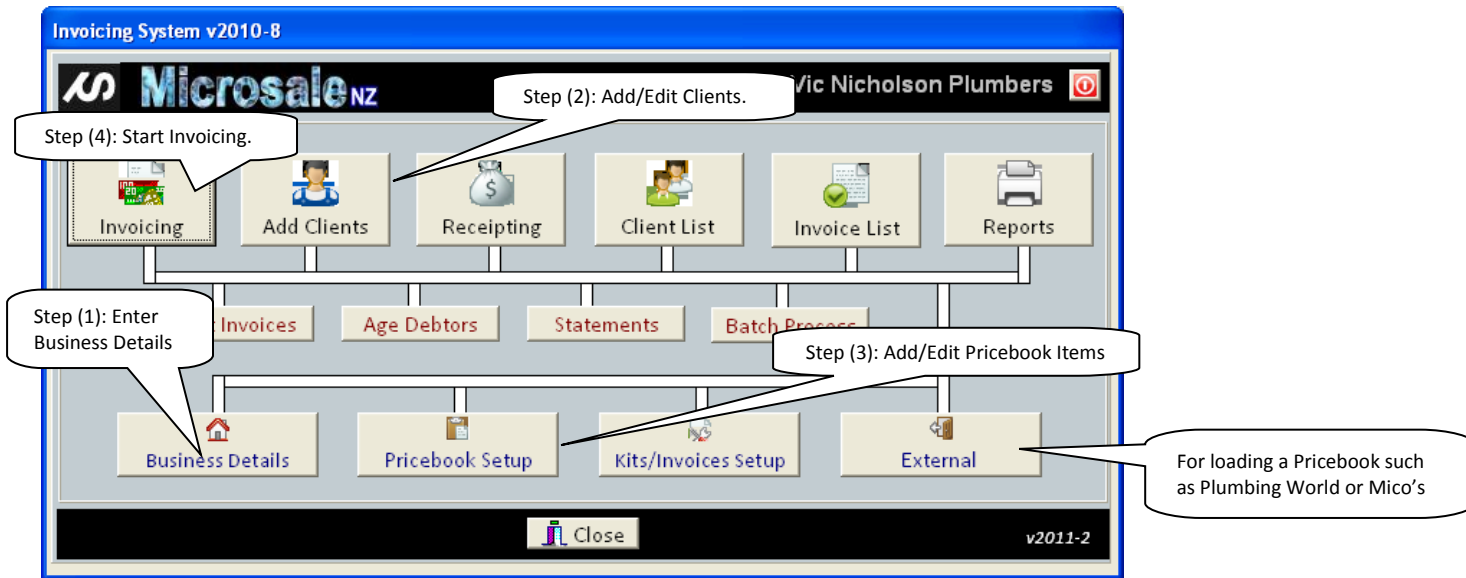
Invoicing System v2010-8

Microsale NZ

Vic Nicholson Plumbers

Step (2): Add/Edit Clients.

Step (4): Start Invoicing.

Invoicing

Add Clients

Receipting

Client List

Invoice List

Reports

Step (1): Enter Business Details

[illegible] Invoices

Age Debtors

Statements

Batch Process

Step (3): Add/Edit Pricebook Items

Business Details

Pricebook Setup

Kits/Invoices Setup

External

For loading a Pricebook such as Plumbing World or Mico's

Close

v2011-2